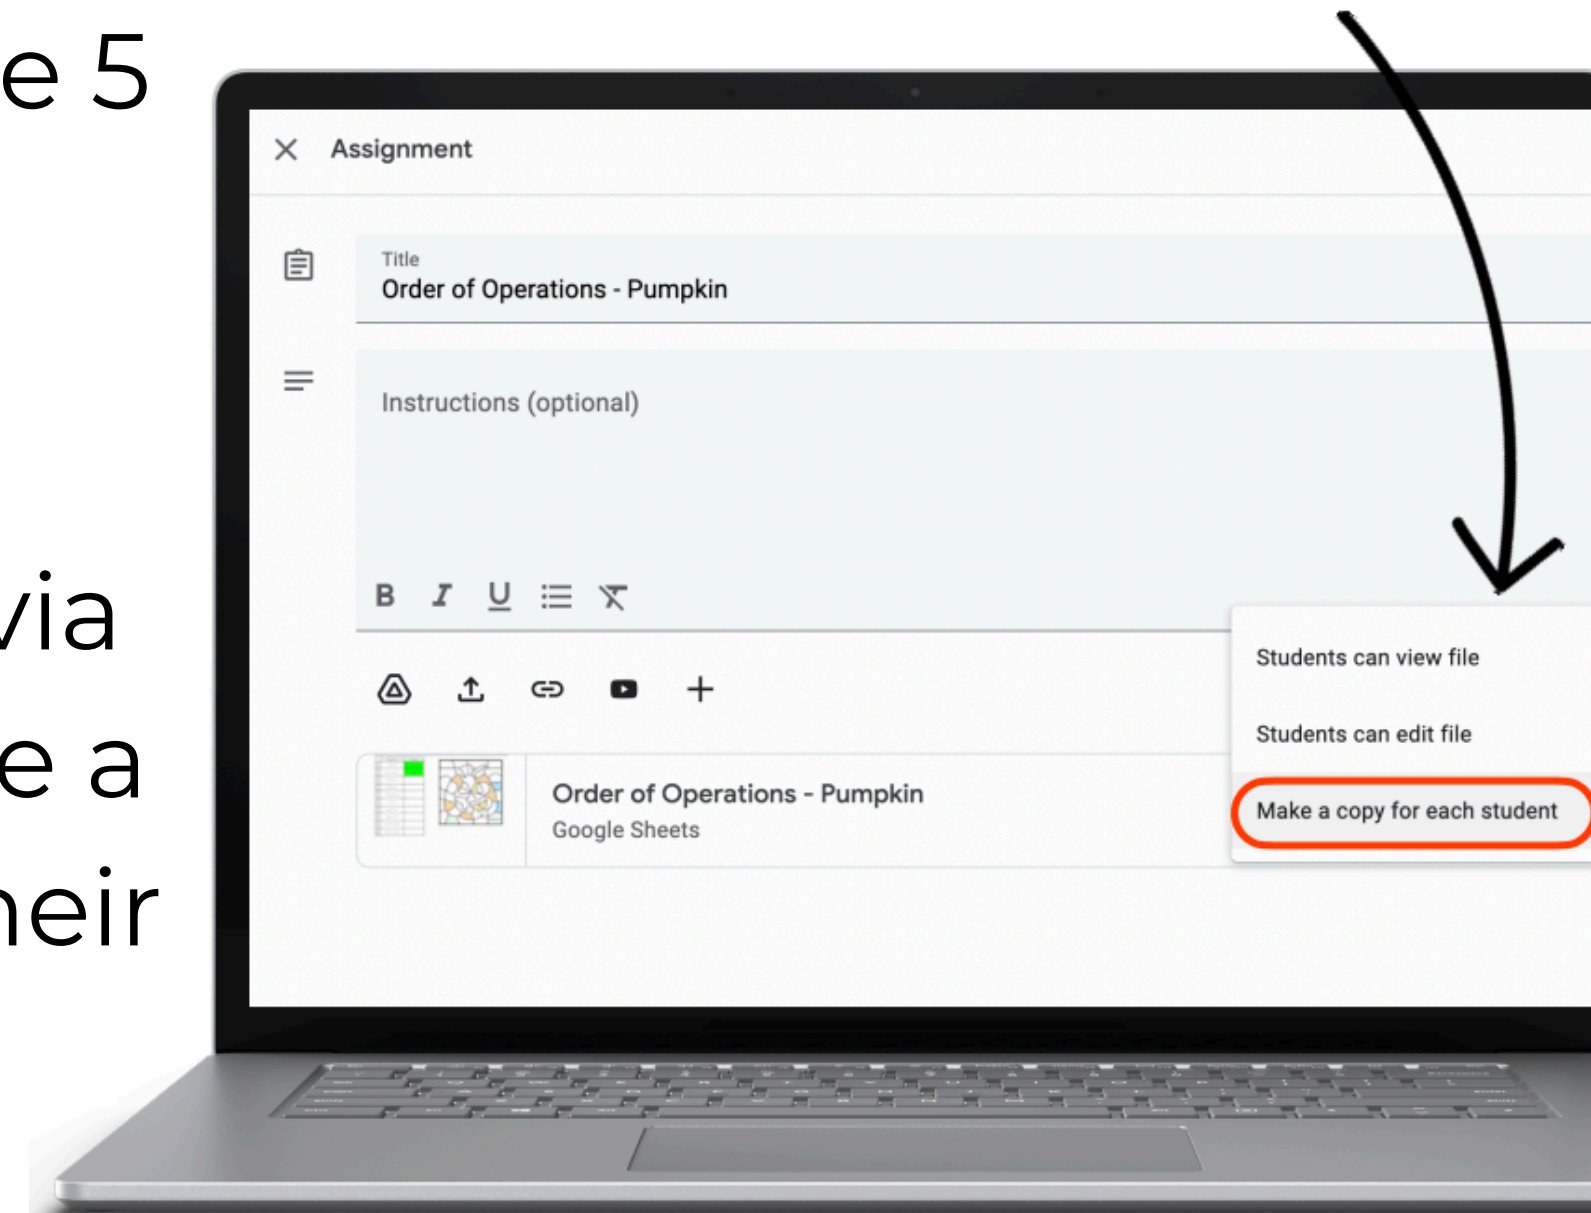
e 5

via
e a
heir

Assignment

Title
Order of Operations - Pumpkin

Instructions (optional)

B I U

Order of Operations - Pumpkin
Google Sheets

Students can view file
Students can edit file
Make a copy for each student